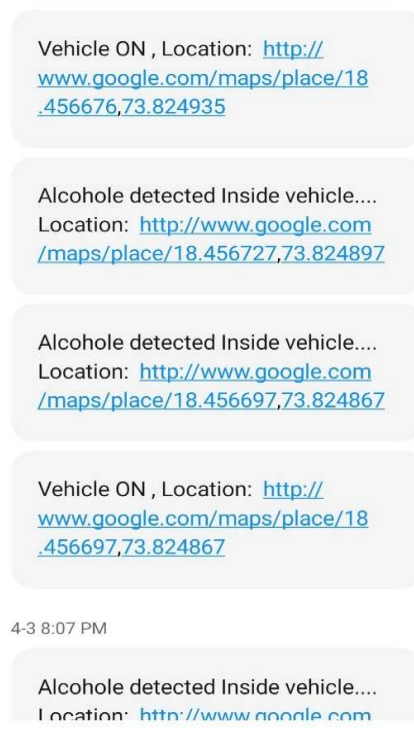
Vehicle ON , Location: http://www.google.com/maps/place/18.456676,73.824935

Alcohole detected Inside vehicle.... Location: http://www.google.com/maps/place/18.456727,73.824897

Alcohole detected Inside vehicle.... Location: http://www.google.com/maps/place/18.456697,73.824867

Vehicle ON , Location: http://www.google.com/maps/place/18.456697,73.824867

4-3 8:07 PM

Alcohole detected Inside vehicle.... Location: http://www.google.com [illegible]